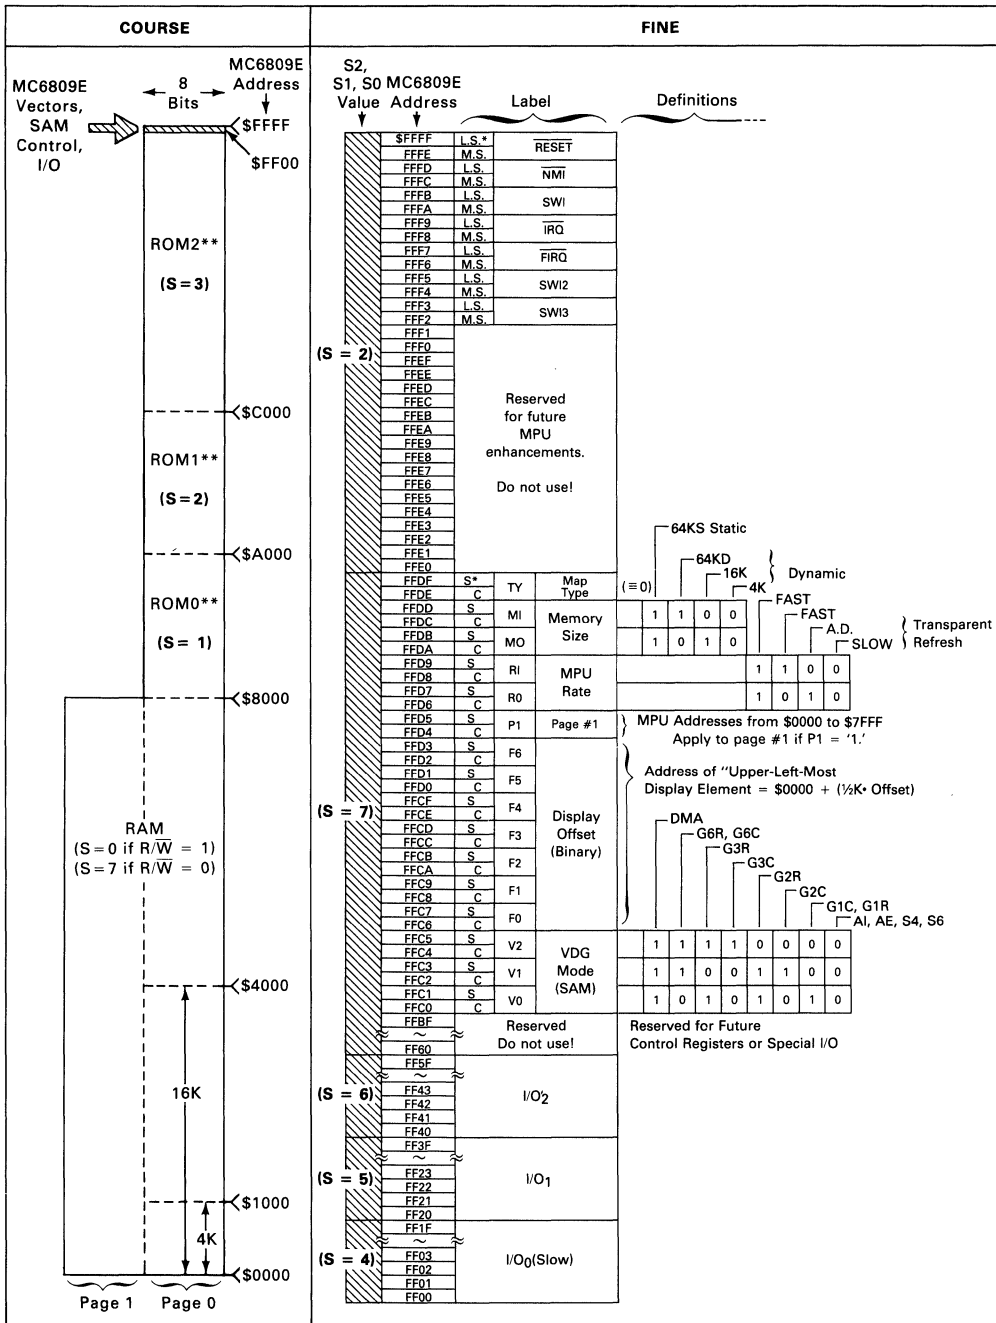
| COURSE | FINE |
|---|---|

MC6809E Vectors, SAM Control, I/O

8 Bits

MC6809E Address

\$FFFF

\$FF00

ROM2**

(S = 3)

\$C000

ROM1**

(S = 2)

\$A000

ROM0**

(S = 1)

\$8000

RAM
(S = 0 if R/$\overline{W}$ = 1)
(S = 7 if R/$\overline{W}$ = 0)

\$4000

16K

\$1000

4K

\$0000

Page 1 Page 0

S2, S1, S0 Value

MC6809E Address

Label

Definitions

| Address | | Label |
|---|---|---|
| \$FFFF | L.S.* | $\overline{RESET}$ |
| FFFE | M.S. | |
| FFFD | L.S. | $\overline{NMI}$ |
| FFFC | M.S. | |
| FFFB | L.S. | SWI |
| FFFA | M.S. | |
| FFF9 | L.S. | $\overline{IRQ}$ |
| FFF8 | M.S. | |
| FFF7 | L.S. | $\overline{FIRQ}$ |
| FFF6 | M.S. | |
| FFF5 | L.S. | SWI2 |
| FFF4 | M.S. | |
| FFF3 | L.S. | SWI3 |
| FFF2 | M.S. | |

(S = 2)

FFF1
FFF0
FFEF
FFEE
FFED
FFEC
FFEB
FFEA
FFE9
FFE8
FFE7
FFE6
FFE5
FFE4
FFE3
FFE2
FFE1
FFE0

Reserved for future MPU enhancements.

Do not use!

| Address | | | Label |
|---|---|---|---|
| FFDF | S* | TY | Map Type |
| FFDE | C | | |
| FFDD | S | M1 | Memory Size |
| FFDC | C | | |
| FFDB | S | M0 | |
| FFDA | C | | |
| FFD9 | S | R1 | MPU Rate |
| FFD8 | C | | |
| FFD7 | S | R0 | |
| FFD6 | C | | |
| FFD5 | S | P1 | Page #1 |
| FFD4 | C | | |
| FFD3 | S | F6 | Display Offset (Binary) |
| FFD2 | C | | |
| FFD1 | S | F5 | |
| FFD0 | C | | |
| FFCF | S | F4 | |
| FFCE | C | | |
| FFCD | S | F3 | |
| FFCC | C | | |
| FFCB | S | F2 | |
| FFCA | C | | |
| FFC9 | S | F1 | |
| FFC8 | C | | |
| FFC7 | S | F0 | |
| FFC6 | C | | |
| FFC5 | S | V2 | VDG Mode (SAM) |
| FFC4 | C | | |
| FFC3 | S | V1 | |
| FFC2 | C | | |
| FFC1 | S | V0 | |
| FFC0 | C | | |

(S = 7)

64KS Static
64KD
16K
4K
Dynamic
(≡0)

| | 64KD | 16K | 4K |
|---|---|---|---|
| M1 | 1 | 1 | 0 | 0 |
| M0 | 1 | 0 | 1 | 0 |

FAST
FAST
A.D.
SLOW
Transparent Refresh

| R1 | 1 | 1 | 0 | 0 |
|---|---|---|---|---|
| R0 | 1 | 0 | 1 | 0 |

MPU Addresses from \$0000 to \$7FFF Apply to page #1 if P1 = '1.'

Address of "Upper-Left-Most Display Element = \$0000 + (½K• Offset)

DMA
G6R, G6C
G3R
G3C
G2R
G2C
G1C, G1R
AI, AE, S4, S6

| V2 | 1 | 1 | 1 | 1 | 0 | 0 | 0 | 0 |
|---|---|---|---|---|---|---|---|---|
| V1 | 1 | 1 | 0 | 0 | 1 | 1 | 0 | 0 |
| V0 | 1 | 0 | 1 | 0 | 1 | 0 | 1 | 0 |

FFBF
~
FF60
Reserved Do not use!

Reserved for Future Control Registers or Special I/O

(S = 6)
FF5F
~
FF43
FF42
FF41
FF40
I/O$_2$

(S = 5)
FF3F
~
FF23
FF22
FF21
FF20
I/O$_1$

(S = 4)
FF1F
~
FF03
FF02
FF01
FF00
I/O$_0$(Slow)